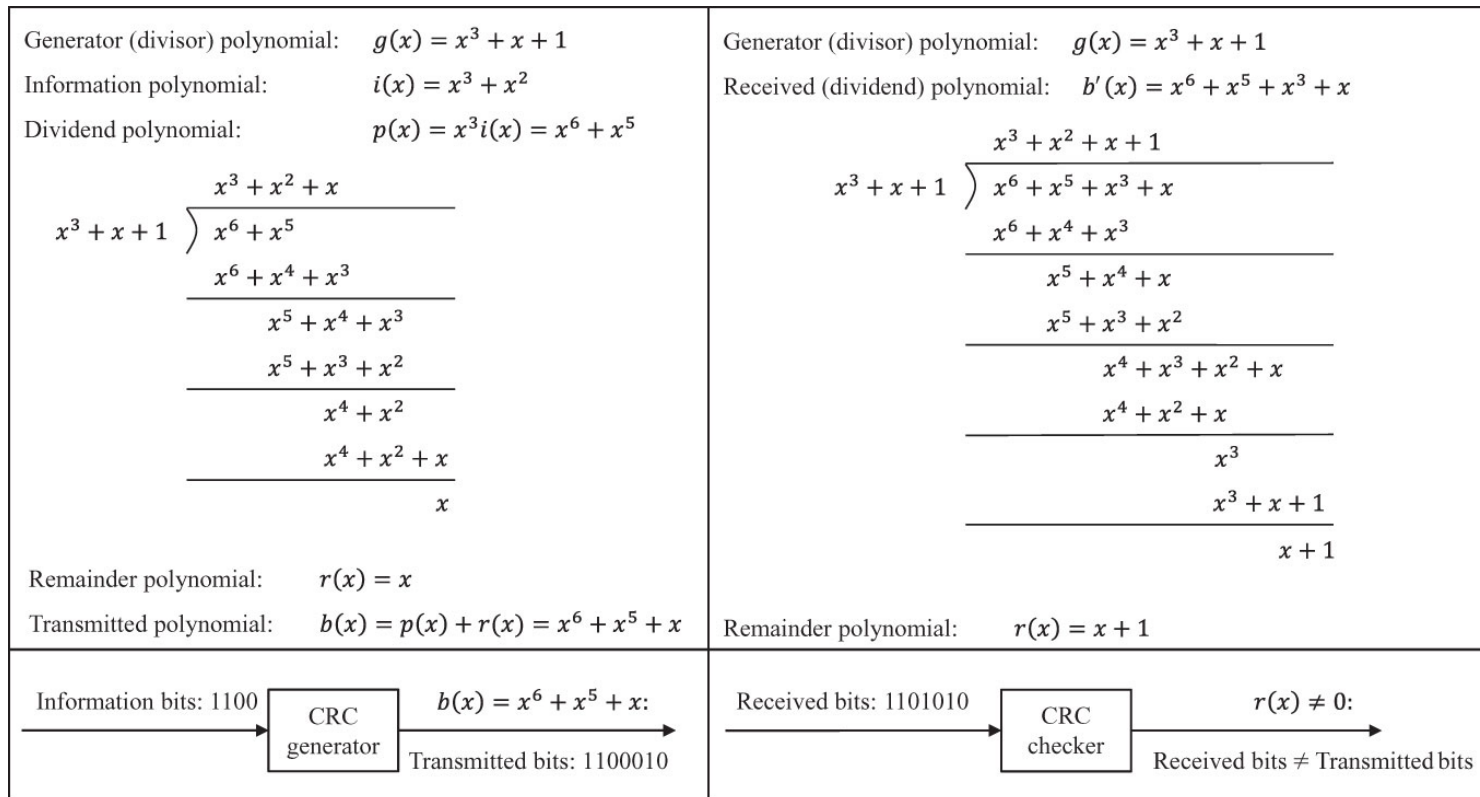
Generator (divisor) polynomial: $g(x) = x^3 + x + 1$

Information polynomial: $i(x) = x^3 + x^2$

Dividend polynomial: $p(x) = x^3 i(x) = x^6 + x^5$

$x^3 + x^2 + x$

$x^3 + x + 1$ ) $x^6 + x^5$

$x^6 + x^4 + x^3$

$x^5 + x^4 + x^3$

$x^5 + x^3 + x^2$

$x^4 + x^2$

$x^4 + x^2 + x$

$x$

Remainder polynomial: $r(x) = x$

Transmitted polynomial: $b(x) = p(x) + r(x) = x^6 + x^5 + x$

Generator (divisor) polynomial: $g(x) = x^3 + x + 1$

Received (dividend) polynomial: $b'(x) = x^6 + x^5 + x^3 + x$

$x^3 + x^2 + x + 1$

$x^3 + x + 1$ ) $x^6 + x^5 + x^3 + x$

$x^6 + x^4 + x^3$

$x^5 + x^4 + x$

$x^5 + x^3 + x^2$

$x^4 + x^3 + x^2 + x$

$x^4 + x^2 + x$

$x^3$

$x^3 + x + 1$

$x + 1$

Remainder polynomial: $r(x) = x + 1$

Information bits: 1100

CRC generator

$b(x) = x^6 + x^5 + x$:

Transmitted bits: 1100010

Received bits: 1101010

CRC checker

$r(x) \neq 0$:

Received bits $\neq$ Transmitted bits